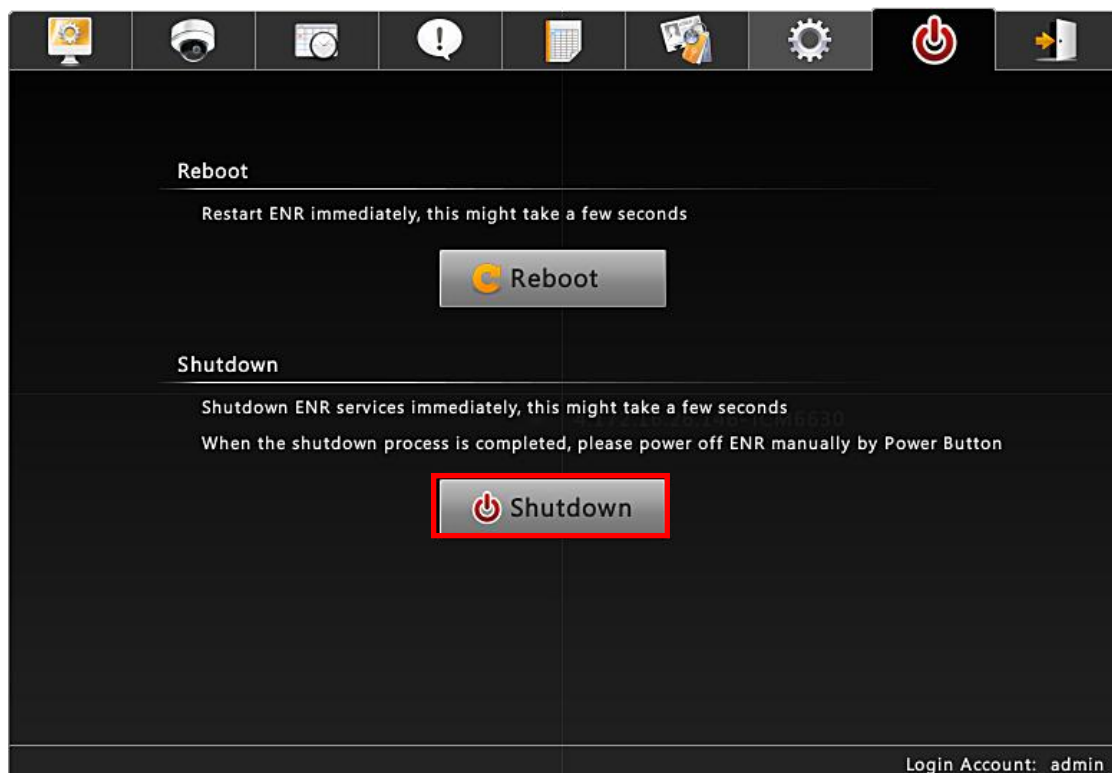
Reboot

Restart ENR immediately, this might take a few seconds

Reboot

Shutdown

Shutdown ENR services immediately, this might take a few seconds

When the shutdown process is completed, please power off ENR manually by Power Button

Shutdown

Login Account: admin